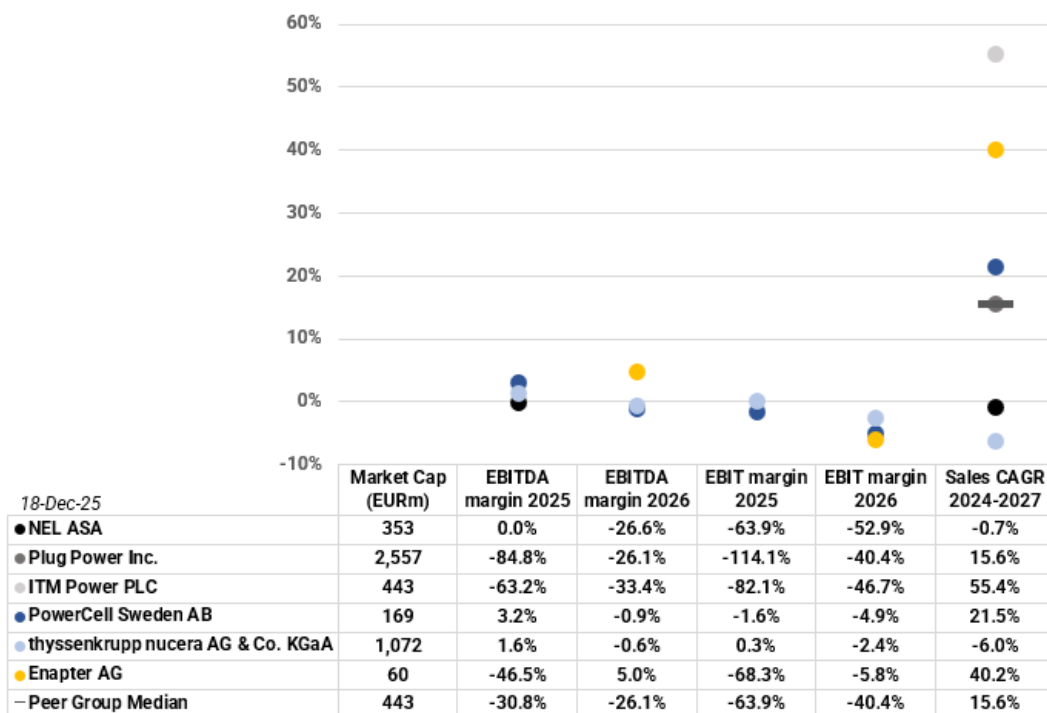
60%
50%
40%
30%
20%
10%
0%
-10%

| 18-Dec-25 | Market Cap (EURm) | EBITDA margin 2025 | EBITDA margin 2026 | EBIT margin 2025 | EBIT margin 2026 | Sales CAGR 2024-2027 |
|---|---|---|---|---|---|---|
| ● NEL ASA | 353 | 0.0% | -26.6% | -63.9% | -52.9% | -0.7% |
| ● Plug Power Inc. | 2,557 | -84.8% | -26.1% | -114.1% | -40.4% | 15.6% |
| ● ITM Power PLC | 443 | -63.2% | -33.4% | -82.1% | -46.7% | 55.4% |
| ● PowerCell Sweden AB | 169 | 3.2% | -0.9% | -1.6% | -4.9% | 21.5% |
| ● thyssenkrupp nucera AG & Co. KGaA | 1,072 | 1.6% | -0.6% | 0.3% | -2.4% | -6.0% |
| ● Enapter AG | 60 | -46.5% | 5.0% | -68.3% | -5.8% | 40.2% |
| — Peer Group Median | 443 | -30.8% | -26.1% | -63.9% | -40.4% | 15.6% |